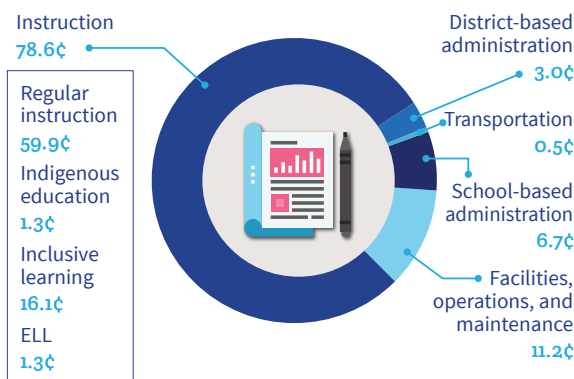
Instruction
78.6¢

Regular instruction
59.9¢
Indigenous education
1.3¢
Inclusive learning
16.1¢
ELL
1.3¢

District-based administration
3.0¢

Transportation
0.5¢

School-based administration
6.7¢

Facilities, operations, and maintenance
11.2¢